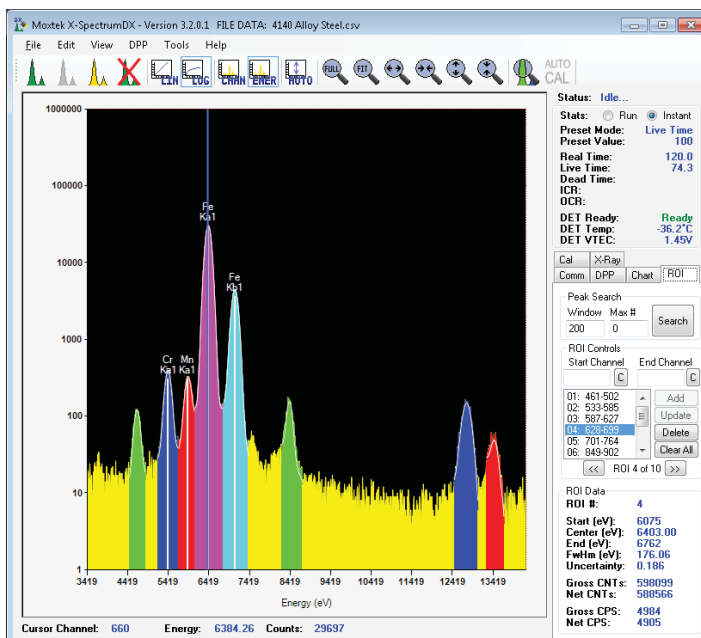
Moxtek X-SpectrumDX - Version 3.2.0.1 FILE DATA: 4140 Alloy Steel.csv

File Edit View DPP Tools Help

LIN LOG CHAN ENER AUTO FULL FIT AUTO CAL

1000000
100000
10000
1000
100
10
1

Fe Ka1
Fe Kb1
Cr Ka1
Mn Ka1

3419 4419 5419 6419 7419 8419 9419 10419 11419 12419 13419

Energy (eV)

Cursor Channel: 660 Energy: 6384.26 Counts: 29697

Status: Idle...

Stats: Run Instant
Preset Mode: Live Time
Preset Value: 100

Real Time: 120.0
Live Time: 74.3
Dead Time:
ICR:
OCR:

DET Ready: Ready
DET Temp: -36.2°C
DET VTEC: 1.45V

Cal X-Ray
Comm DPP Chart ROI

Peak Search
Window Max #
200 0 Search

ROI Controls
Start Channel End Channel
C C

01: 461-502
02: 533-585
03: 587-627
04: 628-699
05: 701-764
06: 849-902

Add
Update
Delete
Clear All

<< ROI 4 of 10 >>

ROI Data
ROI #: 4

Start (eV): 6075
Center (eV): 6403.00
End (eV): 6762
FwHm (eV): 176.06
Uncertainty: 0.186

Gross CNTs: 598099
Net CNTs: 588566

Gross CPS: 4984
Net CPS: 4905